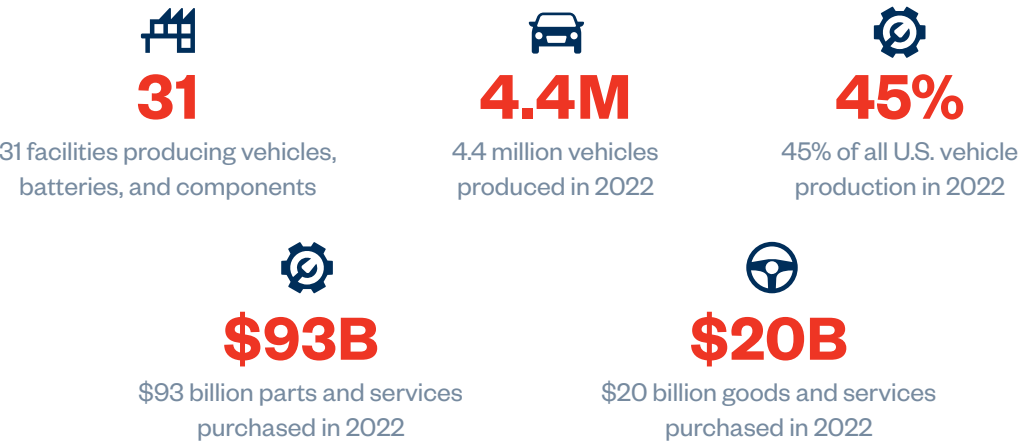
31

31 facilities producing vehicles, batteries, and components

4.4M

4.4 million vehicles produced in 2022

45%

45% of all U.S. vehicle production in 2022

$93B

$93 billion parts and services purchased in 2022

$20B

$20 billion goods and services purchased in 2022